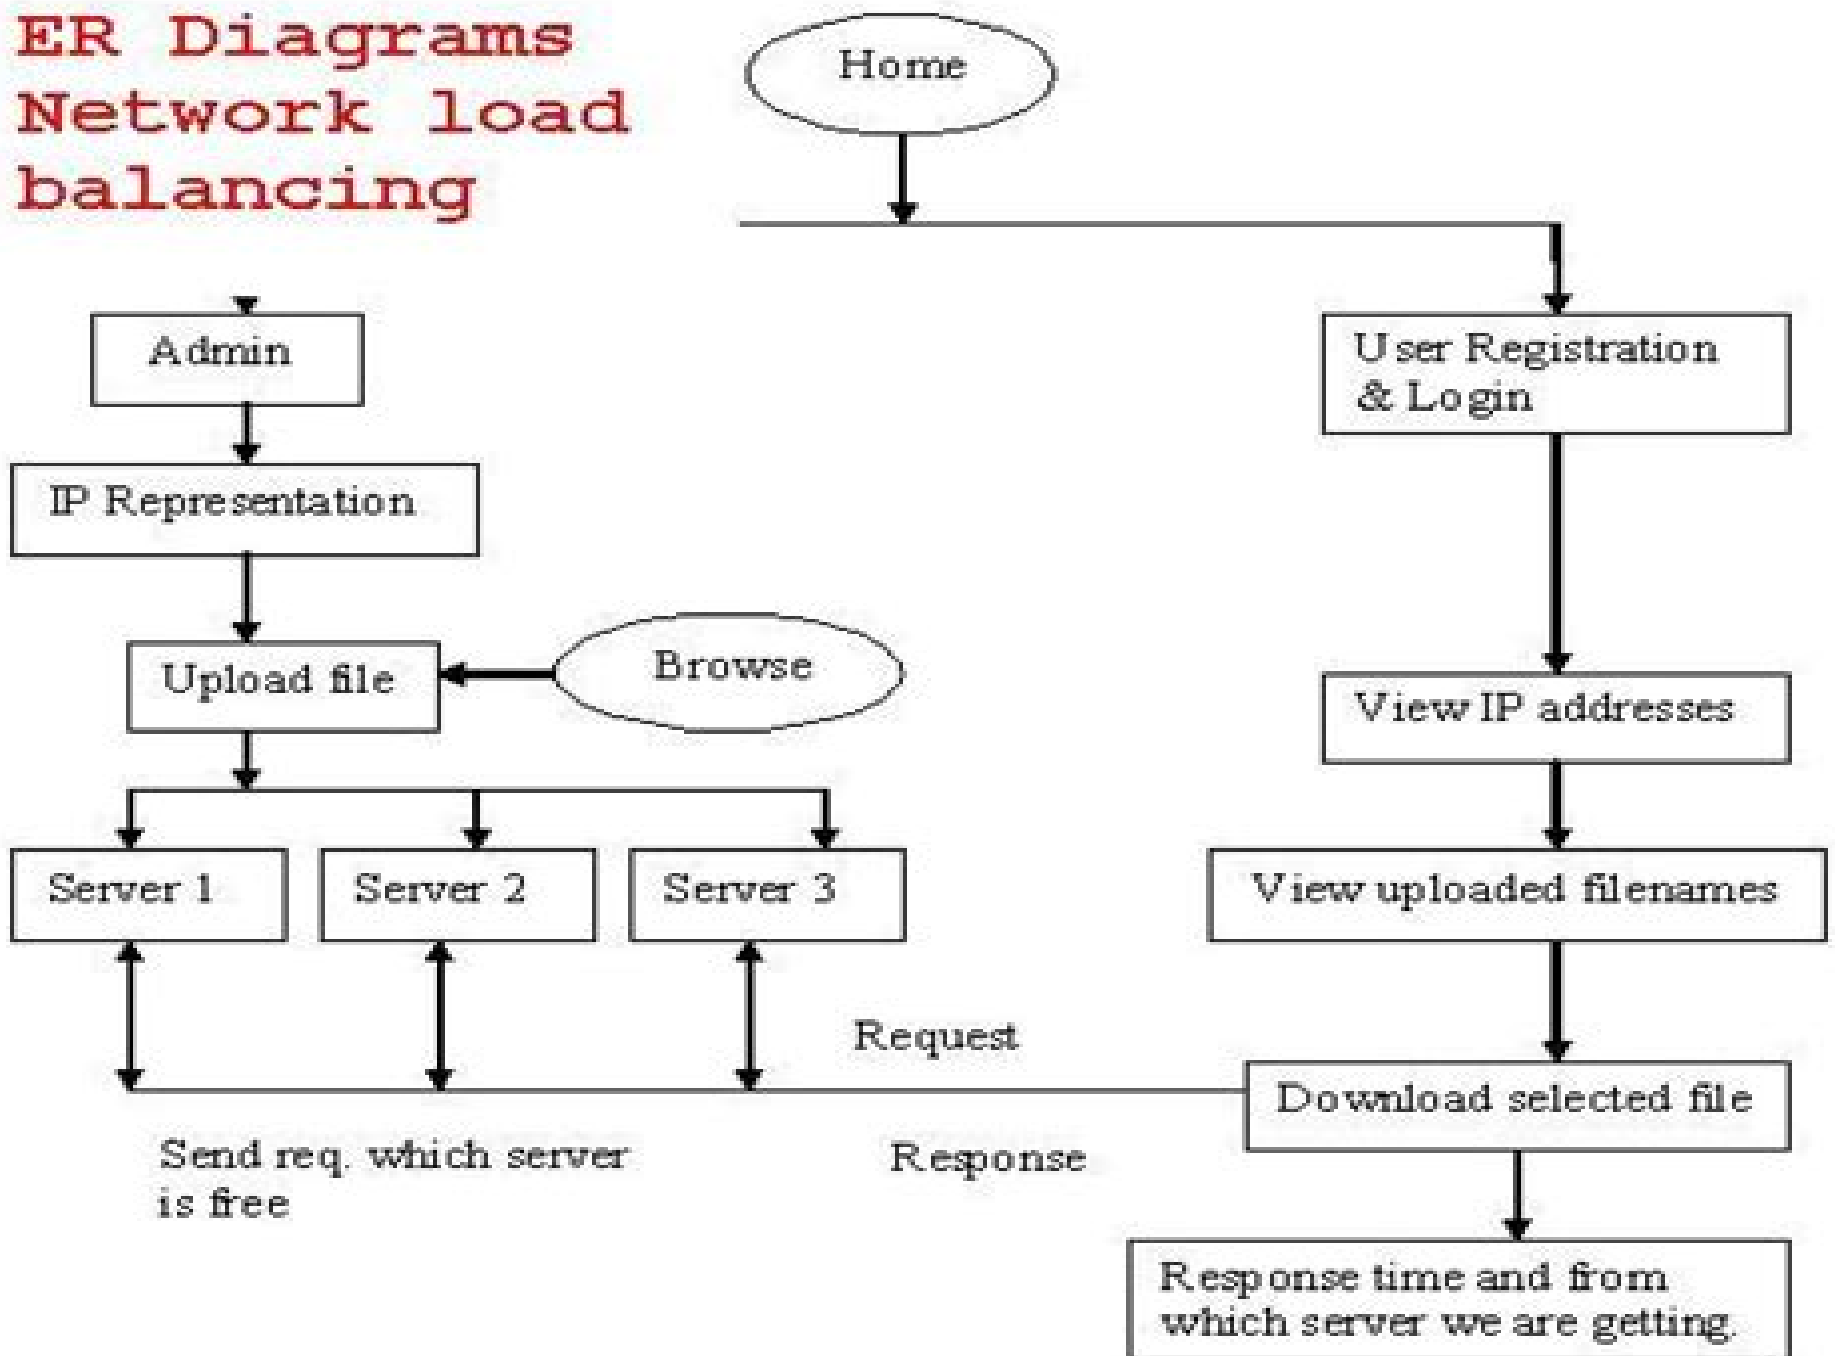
ER Diagrams Network load balancing

Home

Admin

IP Representation

Upload file

Browse

Server 1

Server 2

Server 3

User Registration & Login

View IP addresses

View uploaded filenames

Request

Download selected file

Send req. which server is free

Response

Response time and from which server we are getting.